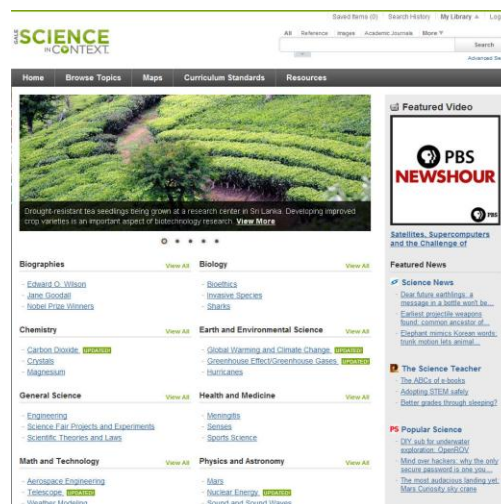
GALE SCIENCE IN CONTEXT

Saved Items (0) | Search History | My Library | Log

All | Reference | Images | Academic Journals | More

Search

Advanced Se

Home | Browse Topics | Maps | Curriculum Standards | Resources

Drought-resistant tea seedlings being grown at a research center in Sri Lanka. Developing improved crop varieties is an important aspect of biotechnology research. View More

Biographies View All
- Edward O. Wilson
- Jane Goodall
- Nobel Prize Winners

Biology View All
- Bioethics
- Invasive Species
- Sharks

Chemistry View All
- Carbon Dioxide UPDATED
- Crystals
- Magnesium

Earth and Environmental Science View All
- Global Warming and Climate Change UPDATED
- Greenhouse Effect/Greenhouse Gases UPDATED
- Hurricanes

General Science View All
- Engineering
- Science Fair Projects and Experiments
- Scientific Theories and Laws

Health and Medicine View All
- Meningitis
- Senses
- Sports Science

Math and Technology View All
- Aerospace Engineering
- Telescope UPDATED
- Weather Modeling

Physics and Astronomy View All
- Mars
- Nuclear Energy UPDATED
- Sound and Sound Waves

Featured Video

PBS NEWSHOUR

Satellites, Supercomputers and the Challenge of

Featured News

Science News
- Dear future earthlings: a message in a bottle won't be...
- Earliest projectile weapons found: common ancestor of...
- Elephant mimics Korean words: trunk motion lets animal...

The Science Teacher
- The ABCs of e-books
- Adopting STEM safety
- Better grades through sleeping?

PS Popular Science
- DIY sub for underwater exploration: OpenROV
- Mind over hackers: why the only secure password is one you...
- The most audacious landing yet: Mars Curiosity sky crane